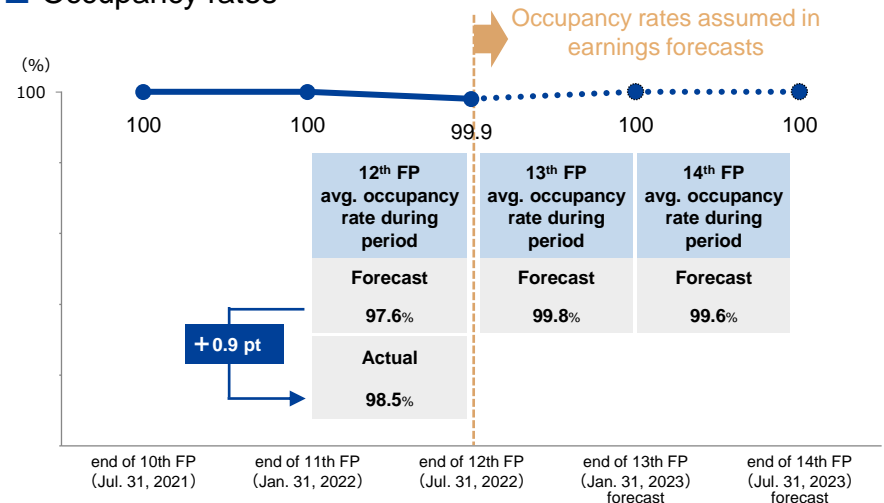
Occupancy rates

Occupancy rates assumed in earnings forecasts

(%)

100

100 100 99.9 100 100

| $12^{th}$ FP avg. occupancy rate during period | $13^{th}$ FP avg. occupancy rate during period | $14^{th}$ FP avg. occupancy rate during period |
|---|---|---|
| Forecast 97.6% | Forecast 99.8% | Forecast 99.6% |
| Actual 98.5% | | |

+0.9 pt

end of 10th FP (Jul. 31, 2021)

end of 11th FP (Jan. 31, 2022)

end of 12th FP (Jul. 31, 2022)

end of 13th FP (Jan. 31, 2023) forecast

end of 14th FP (Jul. 31, 2023) forecast